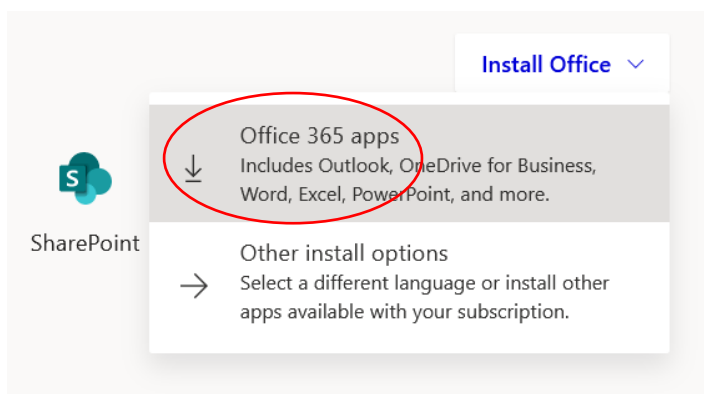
Install Office

S

SharePoint

Office 365 apps
Includes Outlook, OneDrive for Business, Word, Excel, PowerPoint, and more.

Other install options
Select a different language or install other apps available with your subscription.